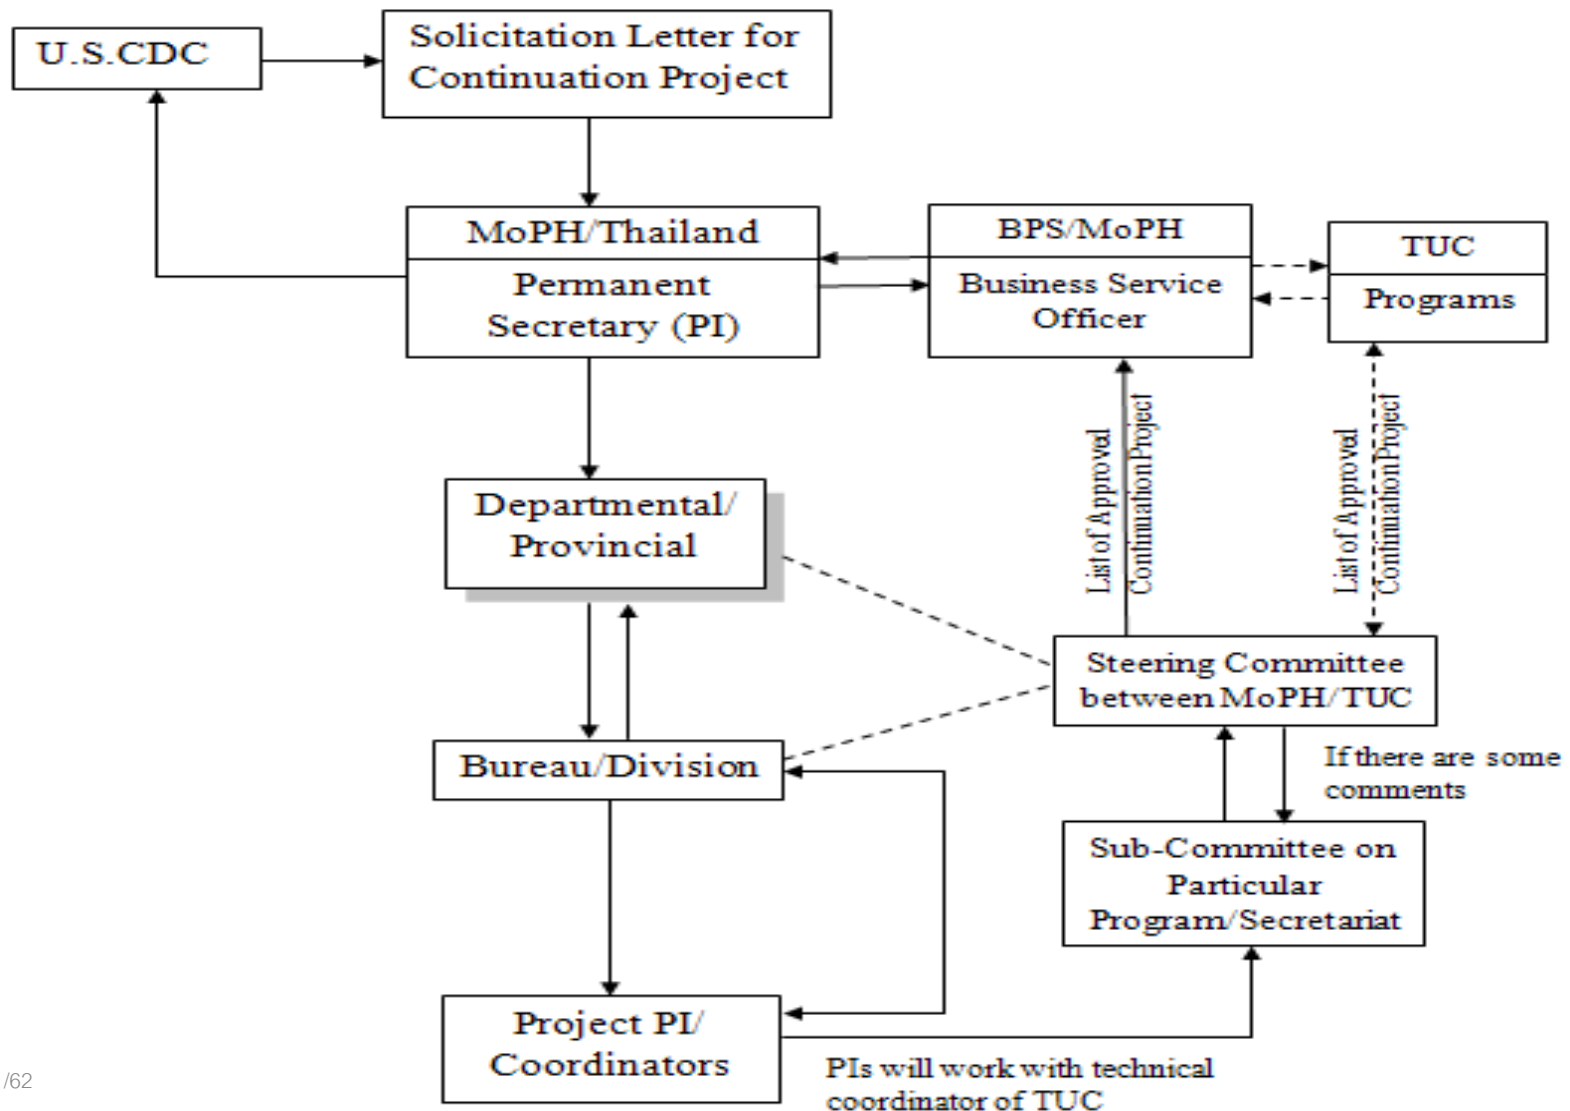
U.S.CDC

Solicitation Letter for Continuation Project

MoPH/Thailand

Permanent Secretary (PI)

BPS/MoPH

Business Service Officer

TUC

Programs

List of Approved Continuation Project

List of Approved Continuation Project

Departmental/ Provincial

Steering Committee between MoPH/TUC

Bureau/Division

If there are some comments

Sub-Committee on Particular Program/Secretariat

Project PI/ Coordinators

PIs will work with technical coordinator of TUC

/62